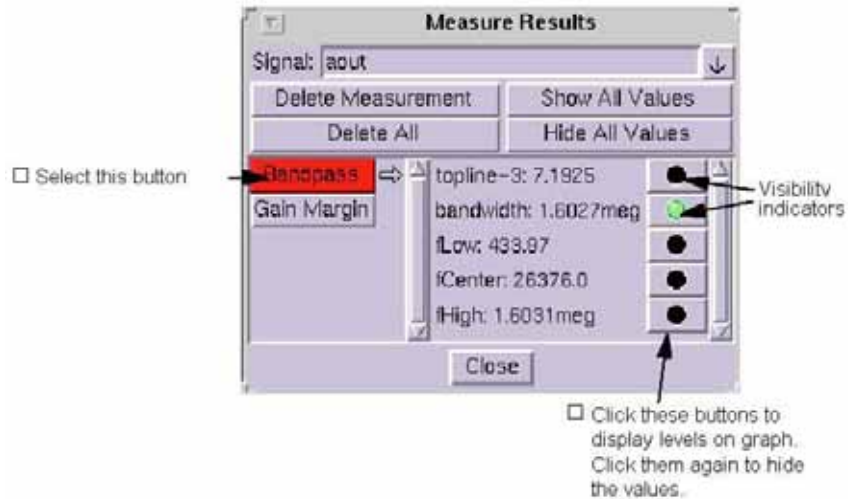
Measure Results

Signal: aout

Delete Measurement

Show All Values

Delete All

Hide All Values

☐ Select this button

Bandpass

Gain Margin

topline-3: 7.1925

bandwidth: 1.6027meg

fLow: 433.97

fCenter: 26376.0

fHigh: 1.6031meg

Visibility indicators

Close

☐ Click these buttons to display levels on graph. Click them again to hide the values.